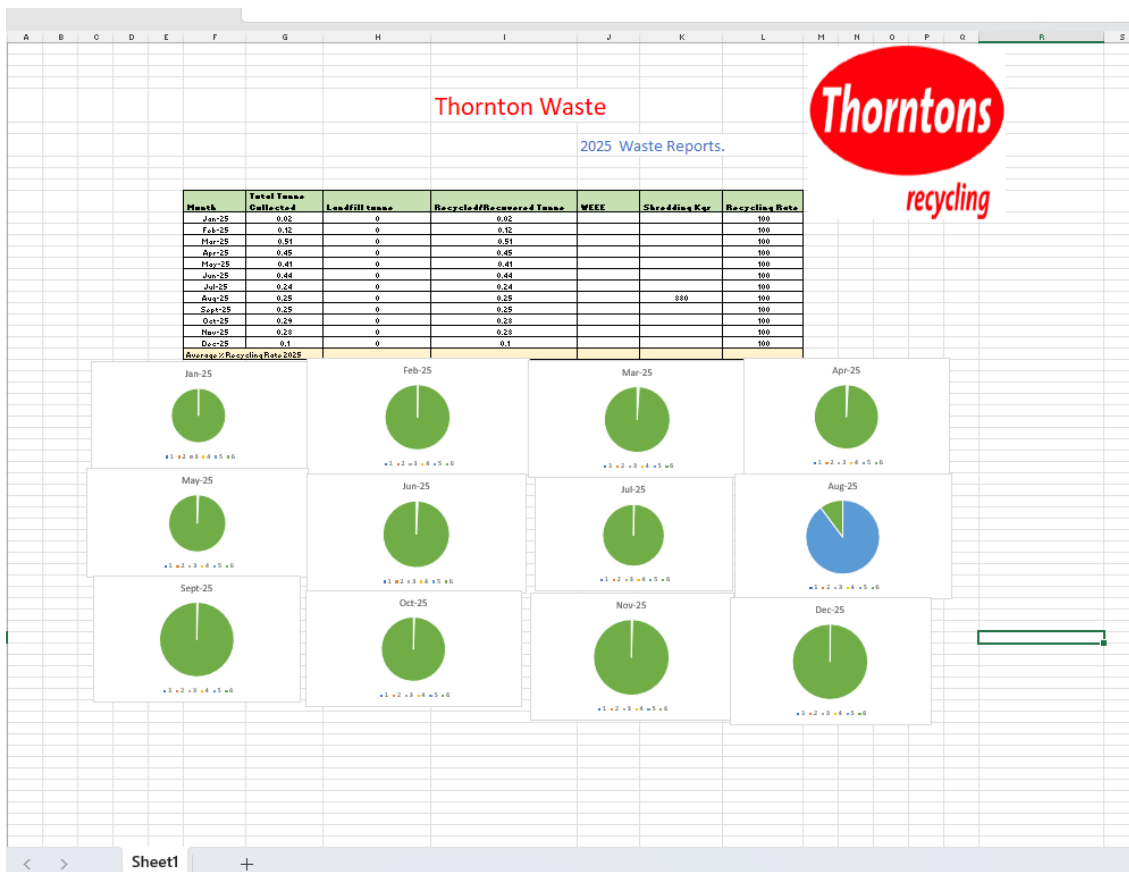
A B C D E F G H I J K L M N O P Q R S

Thornton Waste

2025 Waste Reports.

Thorntons
recycling

| Month | Total Tonne Collected | Landfill tonne | Recycled/Recovered Tonne | WEEE | Shredding Kgs | Recycling Rate |
|---|---|---|---|---|---|---|
| Jan-25 | 0.02 | 0 | 0.02 | | | 100 |
| Feb-25 | 0.12 | 0 | 0.12 | | | 100 |
| Mar-25 | 0.51 | 0 | 0.51 | | | 100 |
| Apr-25 | 0.45 | 0 | 0.45 | | | 100 |
| May-25 | 0.41 | 0 | 0.41 | | | 100 |
| Jun-25 | 0.44 | 0 | 0.44 | | | 100 |
| Jul-25 | 0.24 | 0 | 0.24 | | | 100 |
| Aug-25 | 0.25 | 0 | 0.25 | | 880 | 100 |
| Sept-25 | 0.25 | 0 | 0.25 | | | 100 |
| Oct-25 | 0.29 | 0 | 0.28 | | | 100 |
| Nov-25 | 0.28 | 0 | 0.28 | | | 100 |
| Dec-25 | 0.1 | 0 | 0.1 | | | 100 |
| Average % Recycling Rate 2025 | | | | | | |

Jan-25
1 2 3 4 5 6

Feb-25
1 2 3 4 5 6

Mar-25
1 2 3 4 5 6

Apr-25
1 2 3 4 5 6

May-25
1 2 3 4 5 6

Jun-25
1 2 3 4 5 6

Jul-25
1 2 3 4 5 6

Aug-25
1 2 3 4 5 6

Sept-25
1 2 3 4 5 6

Oct-25
1 2 3 4 5 6

Nov-25
1 2 3 4 5 6

Dec-25
1 2 3 4 5 6

Sheet1 +